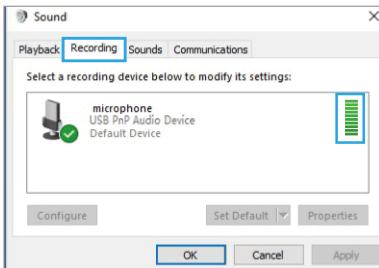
Sound

Playback Recording Sounds Communications

Select a recording device below to modify its settings:

microphone
USB PnP Audio Device
Default Device

Configure

Set Default

Properties

OK

Cancel

Apply